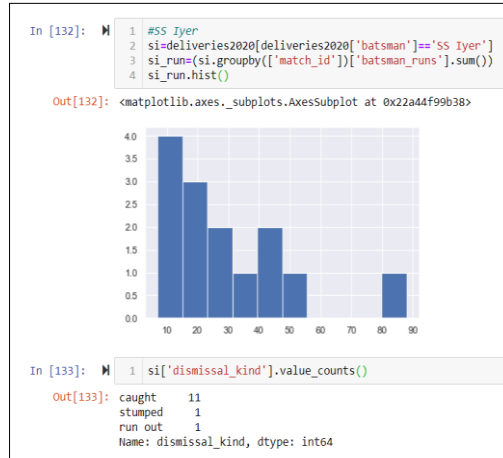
In [132]: 

1 #SS Iyer
2 si=deliveries2020[deliveries2020['batsman']=='SS Iyer']
3 si_run=(si.groupby(['match_id'])['batsman_runs'].sum())
4 si_run.hist()

Out[132]: <matplotlib.axes._subplots.AxesSubplot at 0x22a44f99b38>

4.0
3.5
3.0
2.5
2.0
1.5
1.0
0.5
0.0
10 20 30 40 50 60 70 80 90

In [133]: 

1 si['dismissal_kind'].value_counts()

Out[133]: caught 11
stumped 1
run out 1
Name: dismissal_kind, dtype: int64